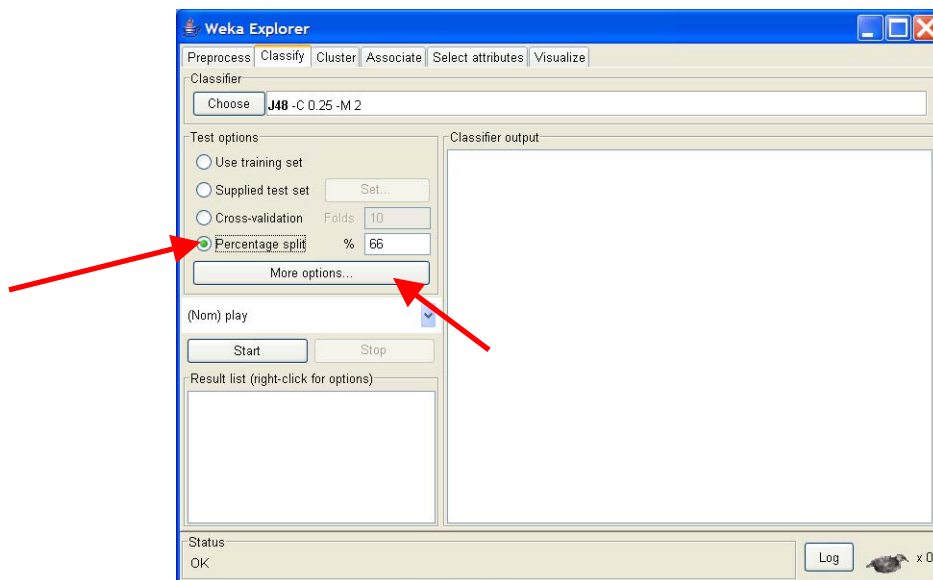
Weka Explorer

Preprocess | Classify | Cluster | Associate | Select attributes | Visualize

Classifier

Choose J48 -C 0.25 -M 2

Test options

Use training set

Supplied test set Set...

Cross-validation Folds 10

Percentage split % 66

More options...

(Nom) play

Start Stop

Result list (right-click for options)

Classifier output

Status

OK

Log

x 0